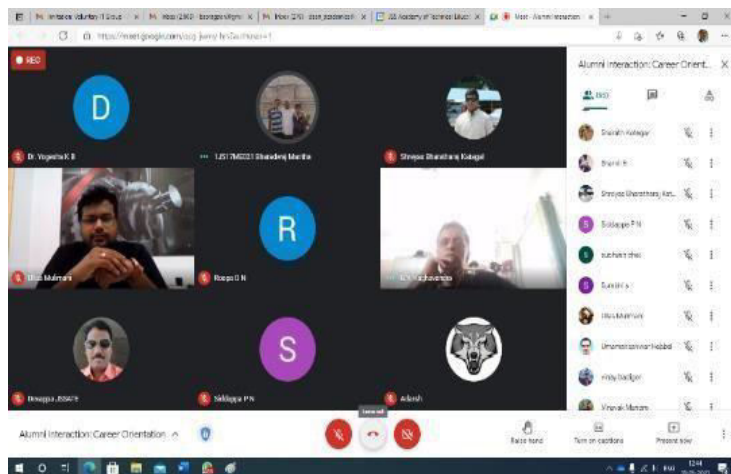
REC

D

Dr. Yogesha K B

1JS17ME031 Bharatraj Maritha

Shreyas Bharatharaj Kategal

Ullas Mulmani

R

Roopa G N

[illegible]

S

Basappa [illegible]

Siddappa P N

Adarsh

Alumni interaction: Career Orient...

Shanth Kategar

Shanth R

Shreyas Bharatharaj Kat...

Siddappa P N

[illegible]

Suresh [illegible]

Ullas Mulmani

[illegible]

Vinay Badiger

Vinayak Mariam

Alumni interaction: Career Orientation

Raise hand

Turn on captions

Present now

https://meet.google.com/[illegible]

1244